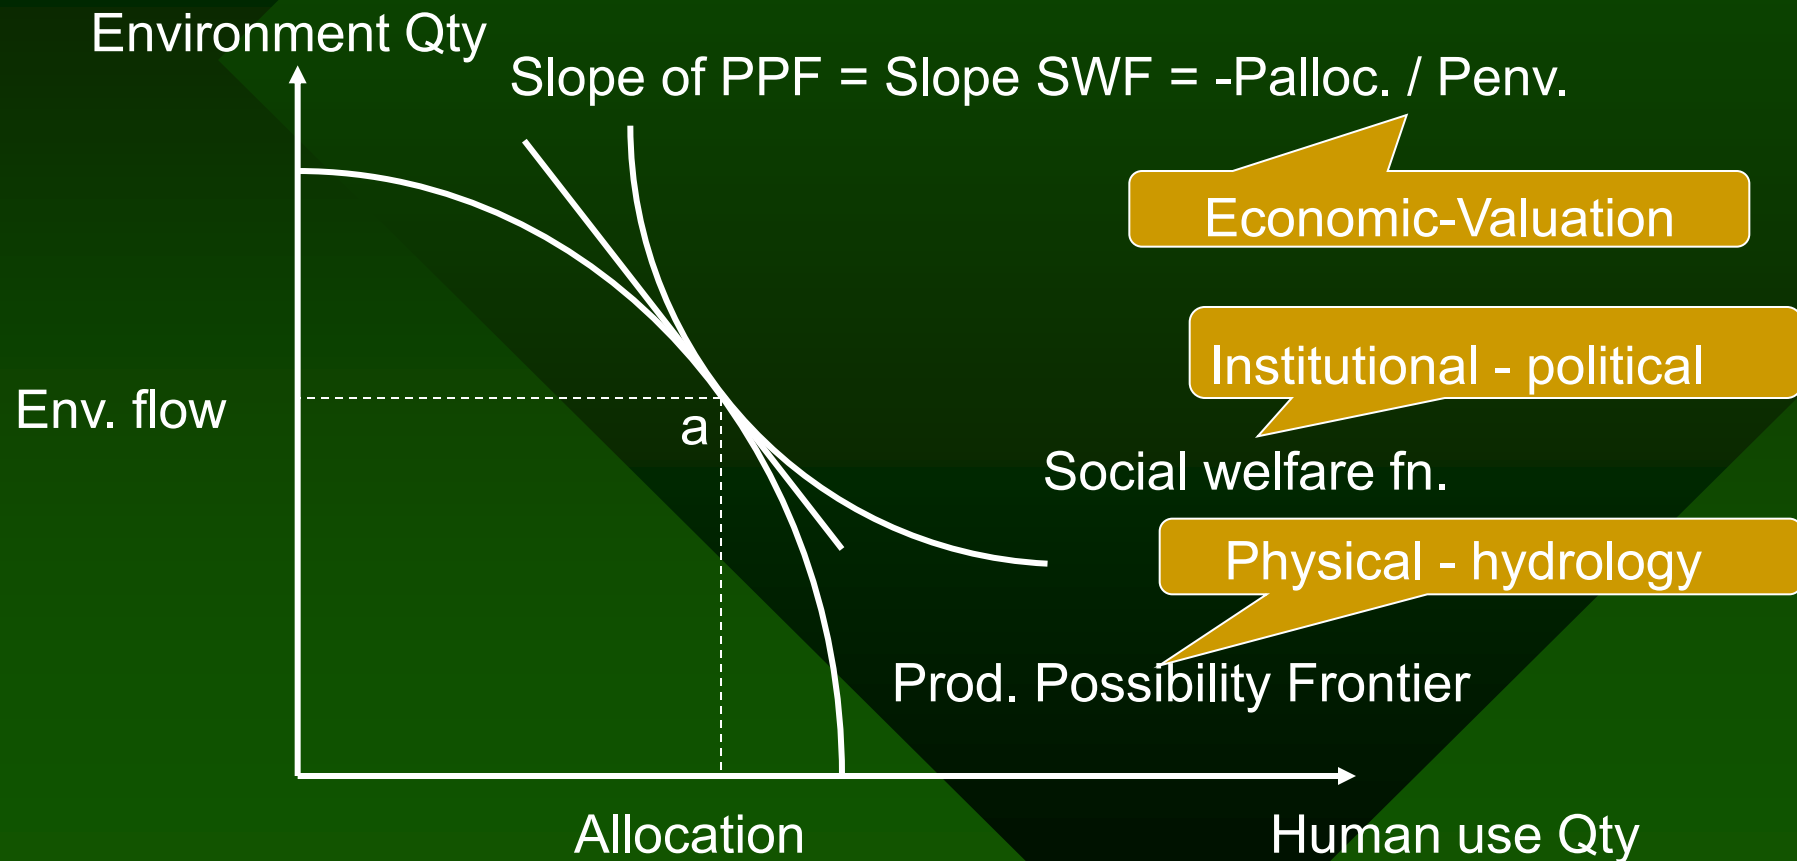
Environment Qty

Slope of PPF = Slope SWF = -Palloc. / Penv.

Economic-Valuation

Institutional - political

Env. flow

a

Social welfare fn.

Physical - hydrology

Prod. Possibility Frontier

Allocation

Human use Qty